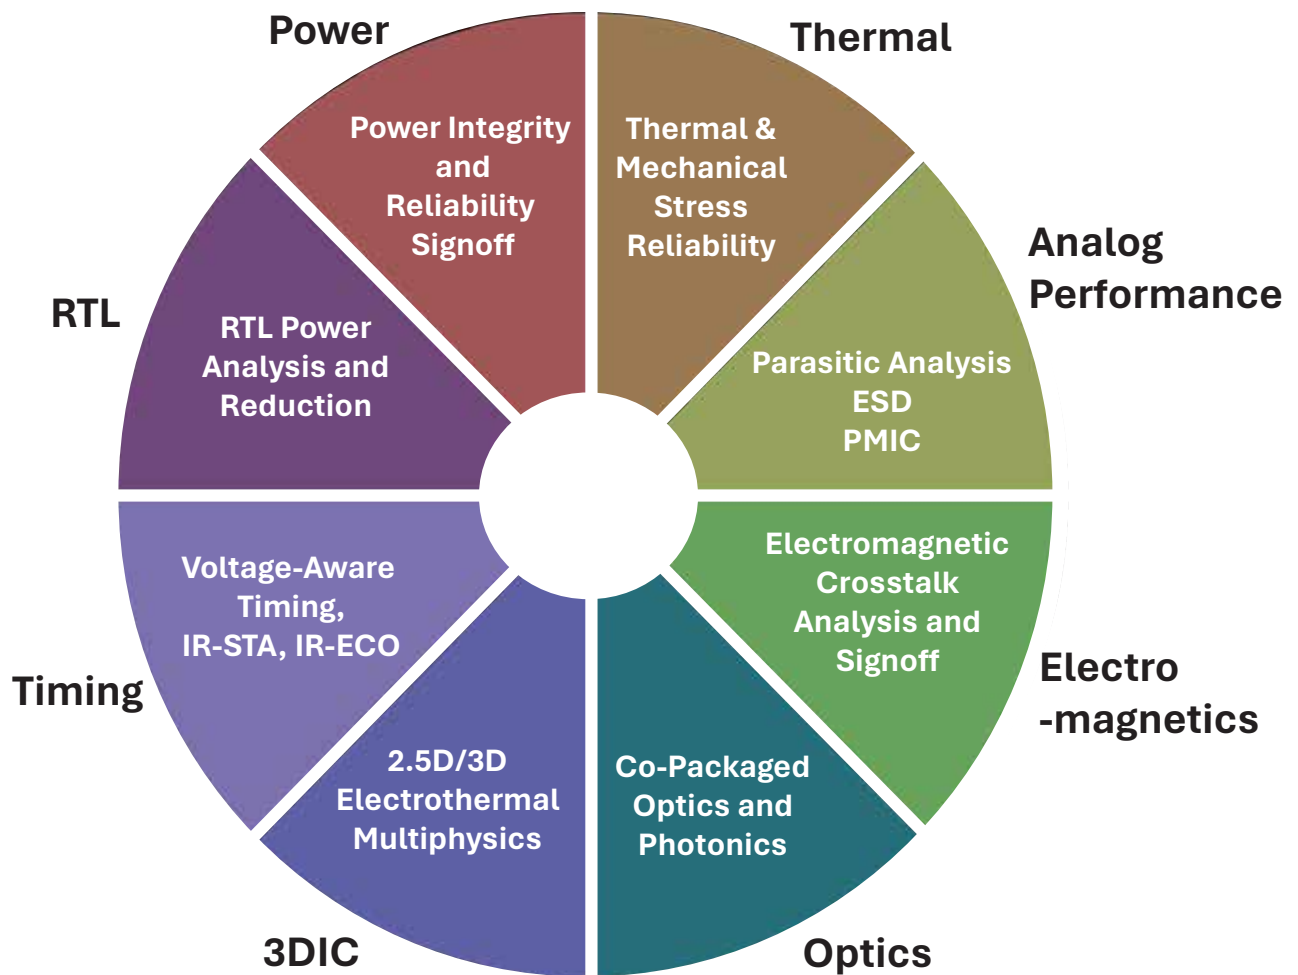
Power

Power Integrity and Reliability Signoff

Thermal

Thermal & Mechanical Stress Reliability

Analog Performance

Parasitic Analysis
ESD
PMIC

RTL

RTL Power Analysis and Reduction

Timing

Voltage-Aware Timing,
IR-STA, IR-ECO

Electromagnetic Crosstalk Analysis and Signoff

Electro -magnetics

2.5D/3D Electrothermal Multiphysics

Co-Packaged Optics and Photonics

3DIC

Optics